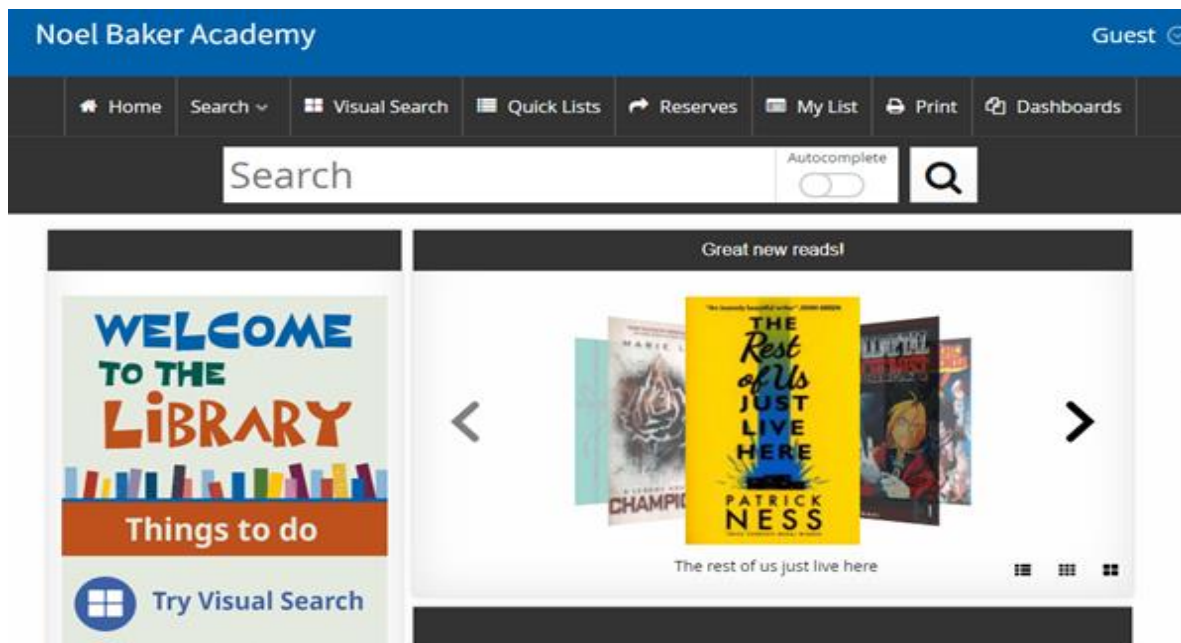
Noel Baker Academy

Guest

Home Search Visual Search Quick Lists Reserves My List Print Dashboards

Search

Autocomplete

Great new reads!

WELCOME TO THE LIBRARY

Things to do

Try Visual Search

MARIE L

CHAMPI

THE Rest of Us JUST LIVE HERE

PATRICK NESS

The rest of us just live here